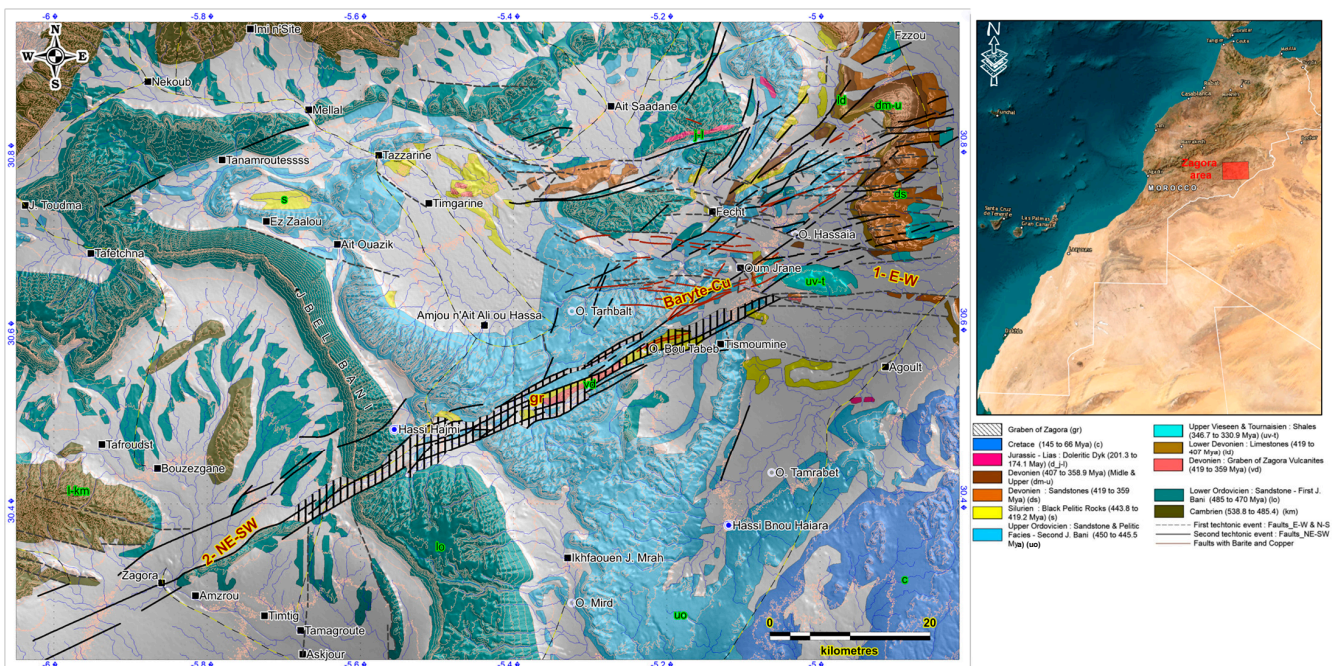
-6 -5.8 -5.6 -5.4 -5.2 -5

N
W E
S

Imi n'Site
Fzzou
Nekoub
Mellal
Ait Saadane
ld
dm-u
30.8
30.8
Tanamroutessss
Tazzarine
jl
s
J. Toudma
Ez Zaalou
Timgarine
ds
Fecht
Ait Ouazik
O. Hassaia
Tafetchna
Oum Jrane
uv-t
1- E-W
Baryte-Cu
JBEL BANI
Amjou n'Ait Ali ou Hassa
O. Tarhbalt
30.6
30.6
Tismoumine
O. Bou Tabeb
Agoult
vd
gr
Hassi Haimi
Tafroudst
Bouzezgane
O. Tamrabet
l-km
30.4
30.4
Hassi Bnou Haiara
2- NE-SW
lo
Ikhfaouen J. Mrah
Zagora
c
Amzrou
O. Mird
uo
Timtig
Tamagroute
0
20
Askjour
kilometres
-6 -5.8 -5.6 -5.4 -5.2 -5

N
Zagora area
MOROCCO

Graben of Zagora (gr)
Cretace (145 to 66 Mya) (c)
Jurassic - Lias : Doleritic Dyk (201.3 to 174.1 May) (d_j-l)
Devonien (407 to 358.9 Mya) (Midle & Upper (dm-u)
Devonien : Sandstones (419 to 359 Mya) (ds)
Silurien : Black Pelitic Rocks (443.8 to 419.2 Mya) (s)
Upper Ordovicien : Sandstone & Pelitic Facies - Second J. Bani (450 to 445.5 Mya) (uo)
Upper Vieseen & Tournaisien : Shales (346.7 to 330.9 Mya) (uv-t)
Lower Devonien : Limestones (419 to 407 Mya) (ld)
Devonien : Graben of Zagora Vulcanites (419 to 359 Mya) (vd)
Lower Ordovicien : Sandstone - First J. Bani (485 to 470 Mya) (lo)
Cambrien (538.8 to 485.4) (km)
First techtonic event : Faults_E-W & N-S
Second techtonic event : Faults_NE-SW
Faults with Barite and Copper